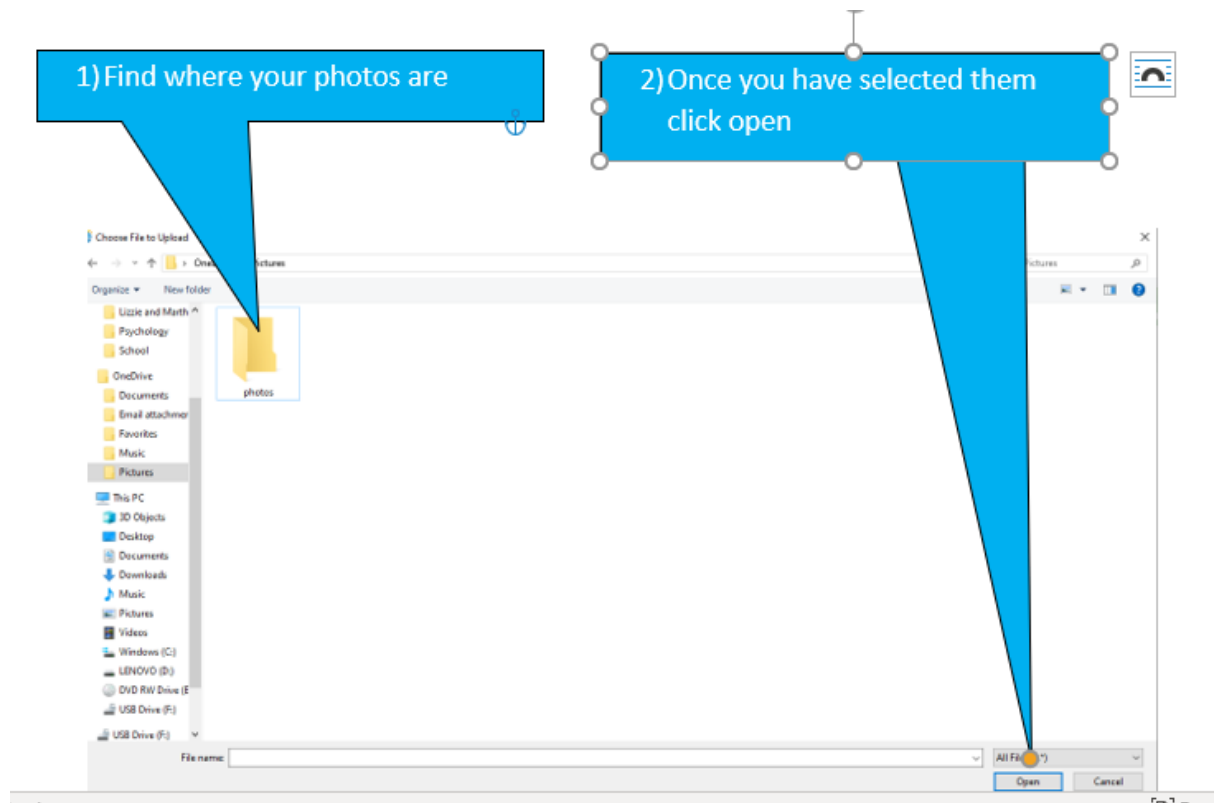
1) Find where your photos are

2) Once you have selected them click open

Choose File to Upload

One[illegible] Pictures

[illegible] Pictures

Organize ▾ New folder

Lizzie and Marth
Psychology
School
OneDrive
Documents
Email attachme
Favorites
Music
Pictures
This PC
3D Objects
Desktop
Documents
Downloads
Music
Pictures
Videos
Windows (C:)
LENOVO (D:)
DVD RW Drive (E
USB Drive (F:)
USB Drive (F:)

photos

File name:

All Fi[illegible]*)

Open

Cancel